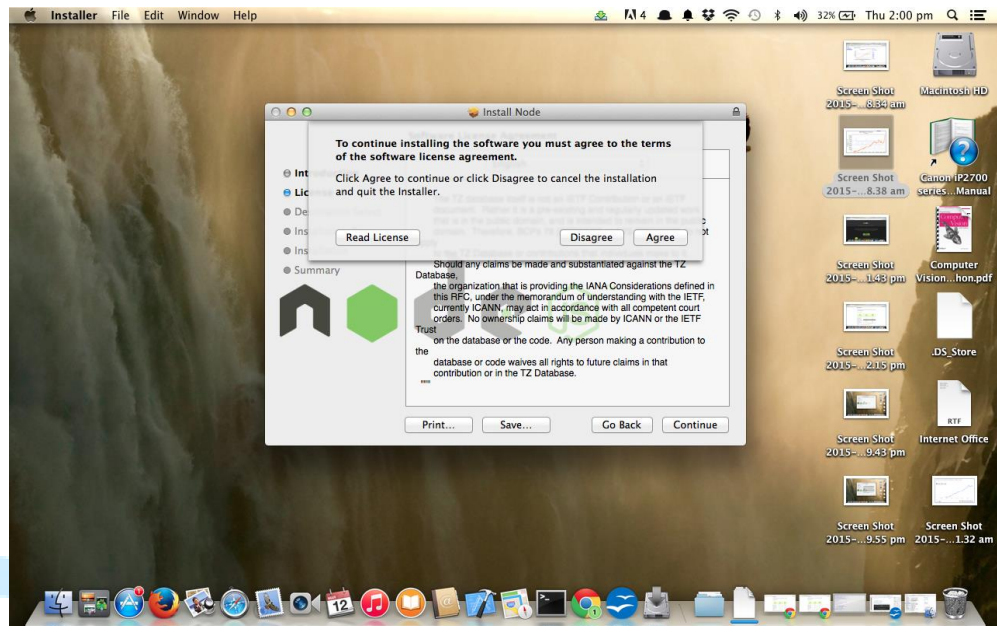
Installer File Edit Window Help

4 32% Thu 2:00 pm

Install Node

To continue installing the software you must agree to the terms of the software license agreement.

Click Agree to continue or click Disagree to cancel the installation and quit the Installer.

Read License

Disagree Agree

Intr
Lic
De
Ins
Ins
Summary

Should any claims be made and substantiated against the TZ Database,
the organization that is providing the IANA Considerations defined in this RFC, under the memorandum of understanding with the IETF, currently ICANN, may act in accordance with all competent court orders. No ownership claims will be made by ICANN or the IETF Trust
on the database or the code. Any person making a contribution to the
database or code waives all rights to future claims in that contribution or in the TZ Database.

Print... Save... Go Back Continue

Screen Shot 2015-...8.34 am
Macintosh HD
Screen Shot 2015-...8.38 am
Canon iP2700 series...Manual
Screen Shot 2015-...1.43 pm
Computer Vision...hon.pdf
Screen Shot 2015-...2.15 pm
.DS_Store
Screen Shot 2015-...9.43 pm
RTF
Internet Office
Screen Shot 2015-...9.55 pm
Screen Shot 2015-...1.32 am

12